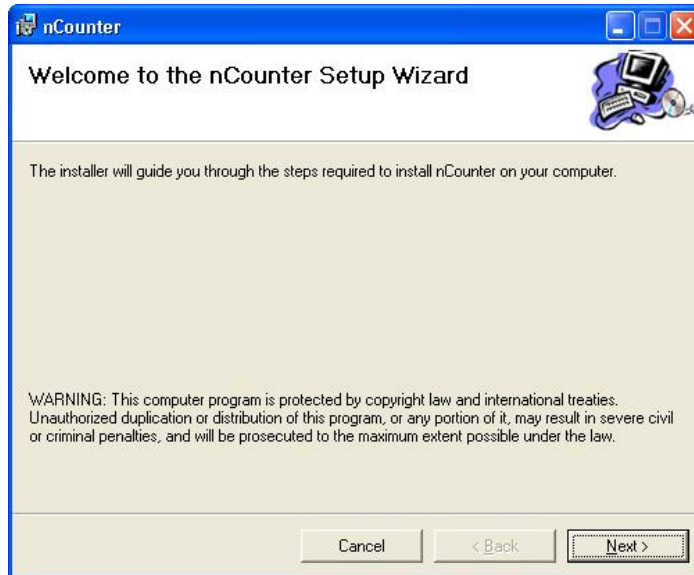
nCounter

Welcome to the nCounter Setup Wizard

The installer will guide you through the steps required to install nCounter on your computer.

WARNING: This computer program is protected by copyright law and international treaties. Unauthorized duplication or distribution of this program, or any portion of it, may result in severe civil or criminal penalties, and will be prosecuted to the maximum extent possible under the law.

Cancel

< Back

Next >